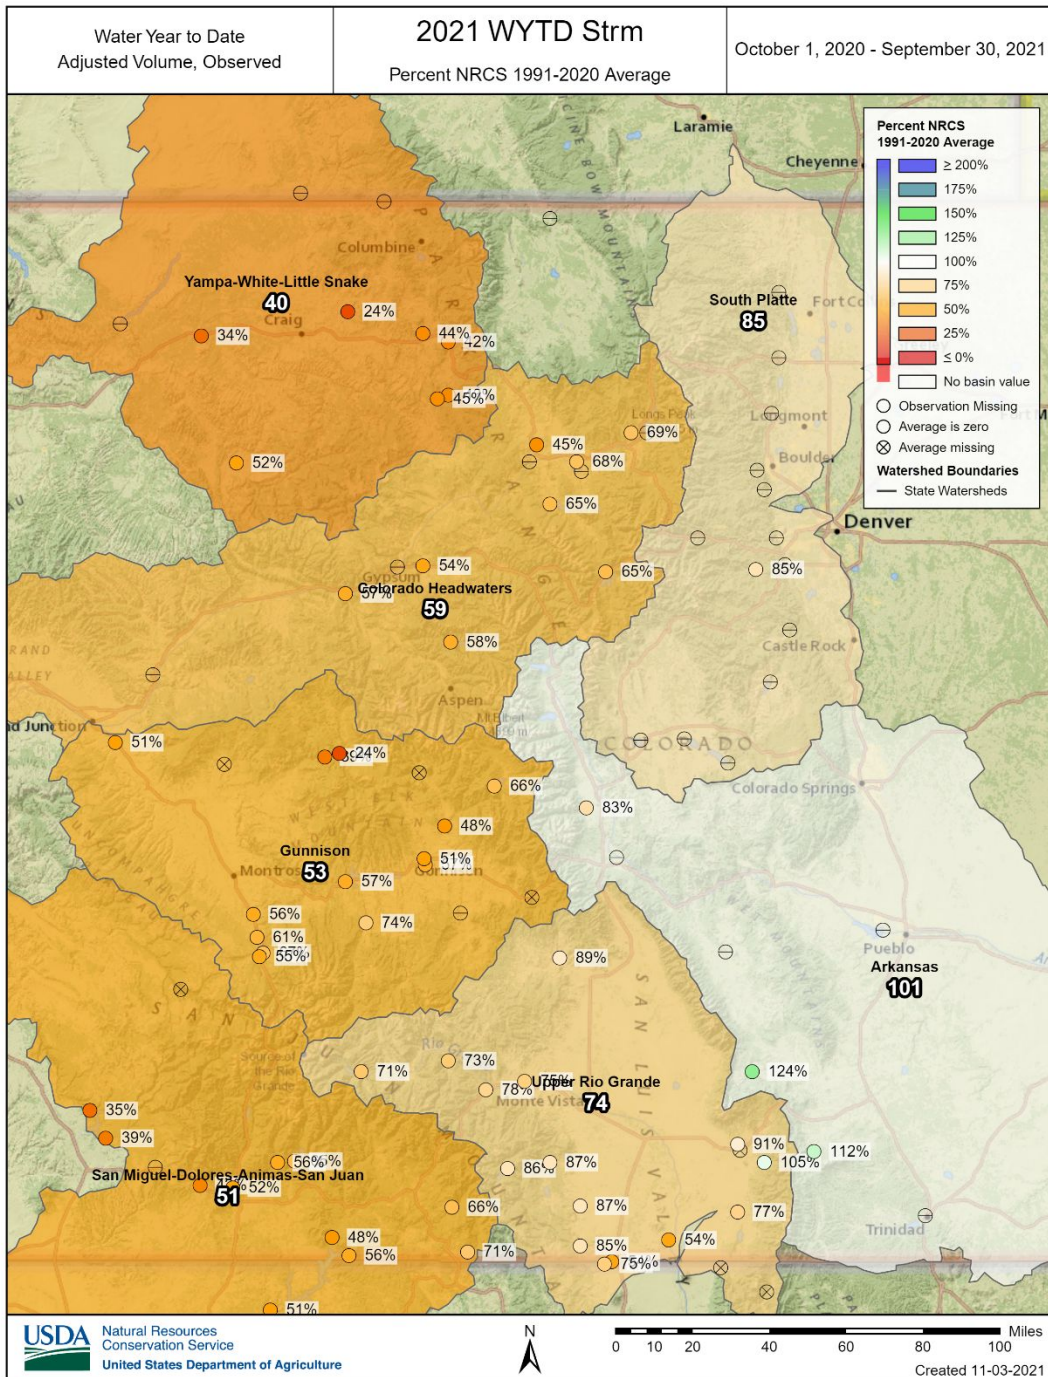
Water Year to Date
Adjusted Volume, Observed

2021 WYTD Strm

Percent NRCS 1991-2020 Average

October 1, 2020 - September 30, 2021

Percent NRCS 1991-2020 Average
≥ 200%
175%
150%
125%
100%
75%
50%
25%
≤ 0%
No basin value
Observation Missing
Average is zero
Average missing
Watershed Boundaries
State Watersheds

Laramie
Cheyenne
Columbine
Yampa-White-Little Snake
40
Craig
24%
34%
44%
42%
45%
52%
South Platte
85
Fort Collins
Longmont
Boulder
Denver
45%
68%
69%
65%
54%
Gypsum
Colorado Headwaters
59
57%
65%
85%
58%
Castle Rock
Aspen
Grand Junction
51%
24%
66%
COLORADO
83%
Colorado Springs
48%
Gunnison
53
Montrose
51%
57%
56%
74%
61%
55%
89%
Pueblo
Arkansas
101
73%
71%
75%
Upper Rio Grande
78%
Monte Vista
74
124%
35%
39%
91%
112%
105%
56%
San Miguel-Dolores-Animas-San Juan
51
52%
86%
87%
66%
87%
77%
48%
56%
71%
85%
54%
75%
Trinidad
51%

USDA Natural Resources Conservation Service
United States Department of Agriculture

N

Miles
0 10 20 40 60 80 100

Created 11-03-2021